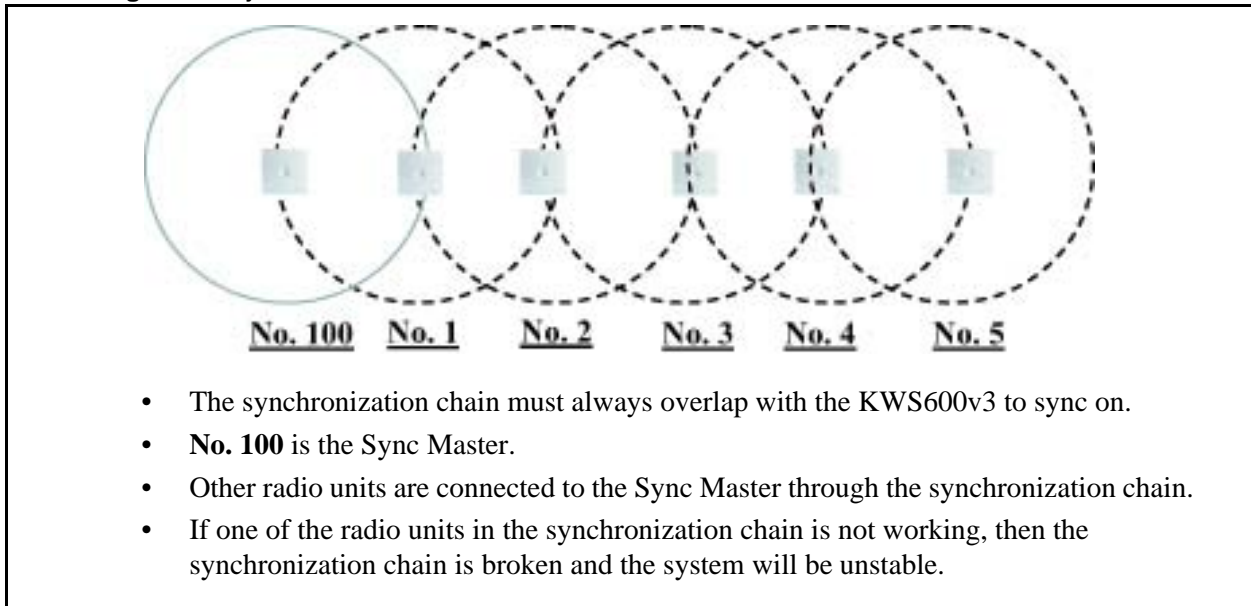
No. 100 No. 1 No. 2 No. 3 No. 4 No. 5

- The synchronization chain must always overlap with the KWS600v3 to sync on.
- **No. 100** is the Sync Master.
- Other radio units are connected to the Sync Master through the synchronization chain.
- If one of the radio units in the synchronization chain is not working, then the synchronization chain is broken and the system will be unstable.